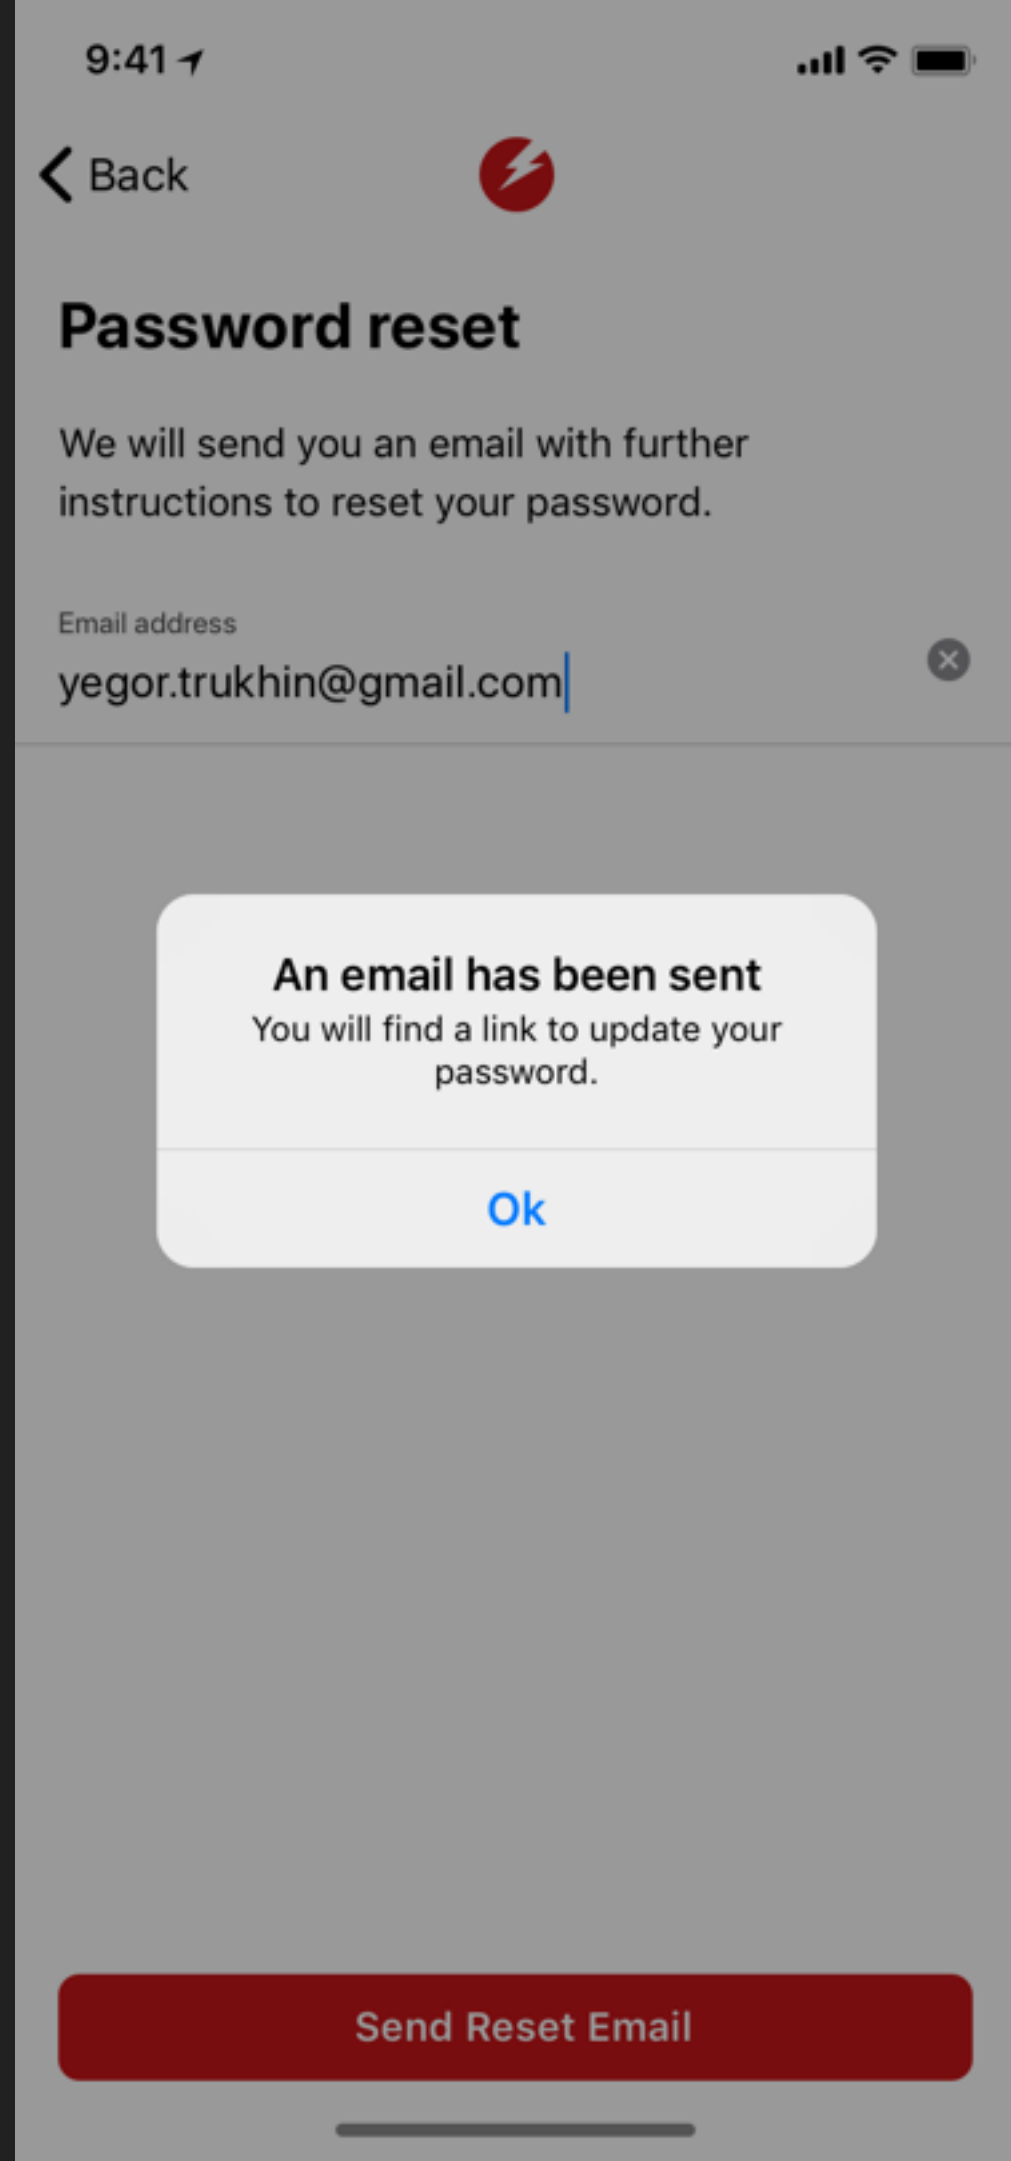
9:41

Back

Password reset

We will send you an email with further instructions to reset your password.

Email address
yegor.trukhin@gmail.com

An email has been sent
You will find a link to update your password.

Ok

Send Reset Email